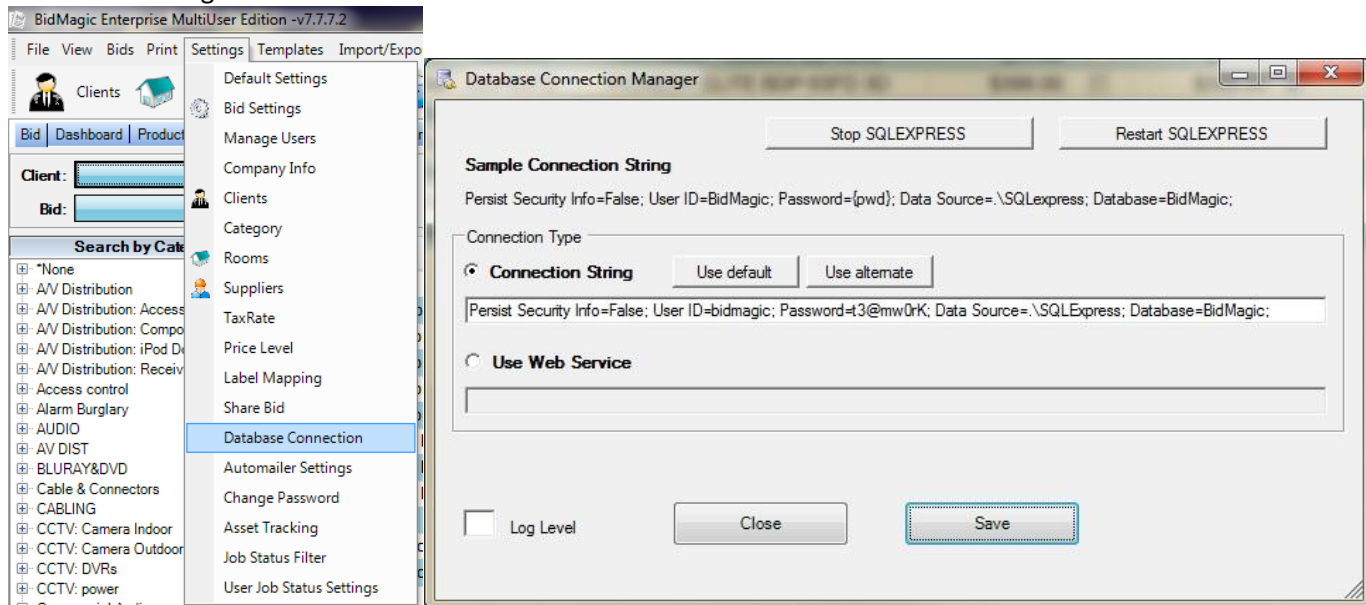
BidMagic Enterprise MultiUser Edition -v7.7.7.2

File View Bids Print Settings Templates Import/Expo

Clients

Bid | Dashboard | Product

Client:

Bid:

Search by Cat

*None
A/V Distribution
A/V Distribution: Access
A/V Distribution: Compo
A/V Distribution: iPod D
A/V Distribution: Receiv
Access control
Alarm Burglary
AUDIO
AV DIST
BLURAY&DVD
Cable & Connectors
CABLING
CCTV: Camera Indoor
CCTV: Camera Outdoor
CCTV: DVRs
CCTV: power

Default Settings
Bid Settings
Manage Users
Company Info
Clients
Category
Rooms
Suppliers
TaxRate
Price Level
Label Mapping
Share Bid
Database Connection
Automailer Settings
Change Password
Asset Tracking
Job Status Filter
User Job Status Settings

Database Connection Manager

Stop SQLEXPRESS
Restart SQLEXPRESS

Sample Connection String

Persist Security Info=False; User ID=BidMagic; Password={pwd}; Data Source=.\SQLexpress; Database=BidMagic;

Connection Type

Connection String
Use default
Use alternate

Persist Security Info=False; User ID=bidmagic; Password=t3@mw0rK; Data Source=.\SQLExpress; Database=BidMagic;

Use Web Service

Log Level
Close
Save